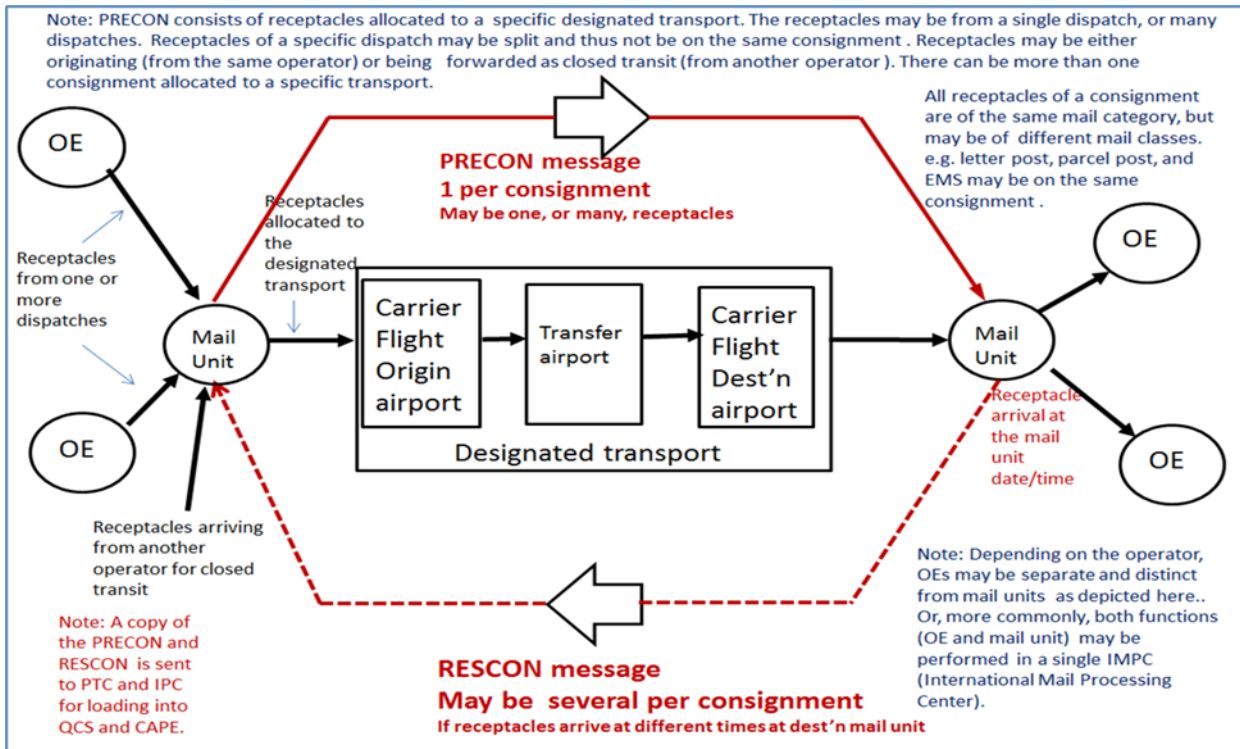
Note: PRECON consists of receptacles allocated to a specific designated transport. The receptacles may be from a single dispatch, or many dispatches. Receptacles of a specific dispatch may be split and thus not be on the same consignment . Receptacles may be either originating (from the same operator) or being forwarded as closed transit (from another operator ). There can be more than one consignment allocated to a specific transport.

All receptacles of a consignment are of the same mail category, but may be of different mail classes. e.g. letter post, parcel post, and EMS may be on the same consignment .

PRECON message
1 per consignment
May be one, or many, receptacles

OE

Receptacles from one or more dispatches

Receptacles allocated to the designated transport

Mail Unit

OE

Carrier Flight Origin airport

Transfer airport

Carrier Flight Dest'n airport

Designated transport

Mail Unit

OE

OE

Receptacle arrival at the mail unit date/time

Receptacles arriving from another operator for closed transit

Note: A copy of the PRECON and RESCON is sent to PTC and IPC for loading into QCS and CAPE.

RESCON message
May be several per consignment
If receptacles arrive at different times at dest'n mail unit

Note: Depending on the operator, OEs may be separate and distinct from mail units as depicted here.. Or, more commonly, both functions (OE and mail unit) may be performed in a single IMPC (International Mail Processing Center).